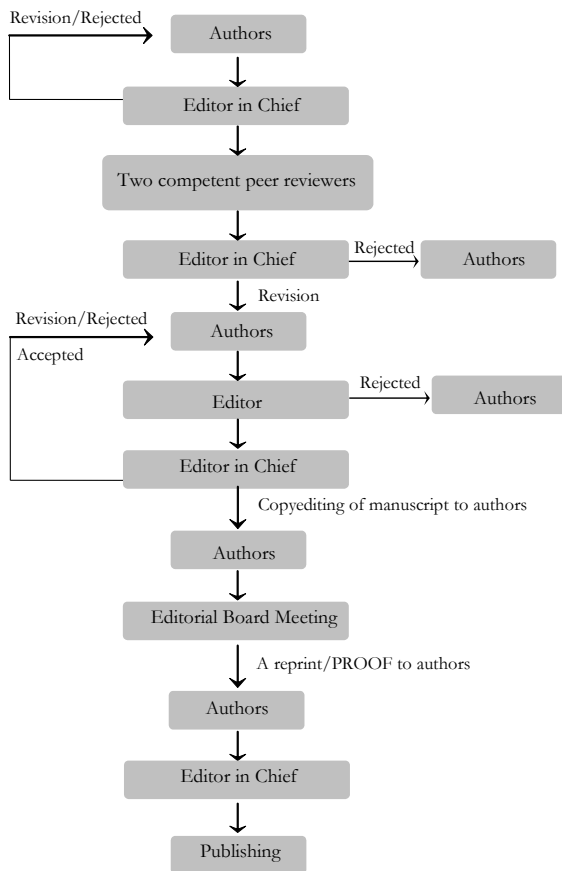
Revision/Rejected

Authors

Editor in Chief

Two competent peer reviewers

Editor in Chief

Rejected

Authors

Revision

Revision/Rejected

Authors

Accepted

Editor

Rejected

Authors

Editor in Chief

Copyediting of manuscript to authors

Authors

Editorial Board Meeting

A reprint/PROOF to authors

Authors

Editor in Chief

Publishing